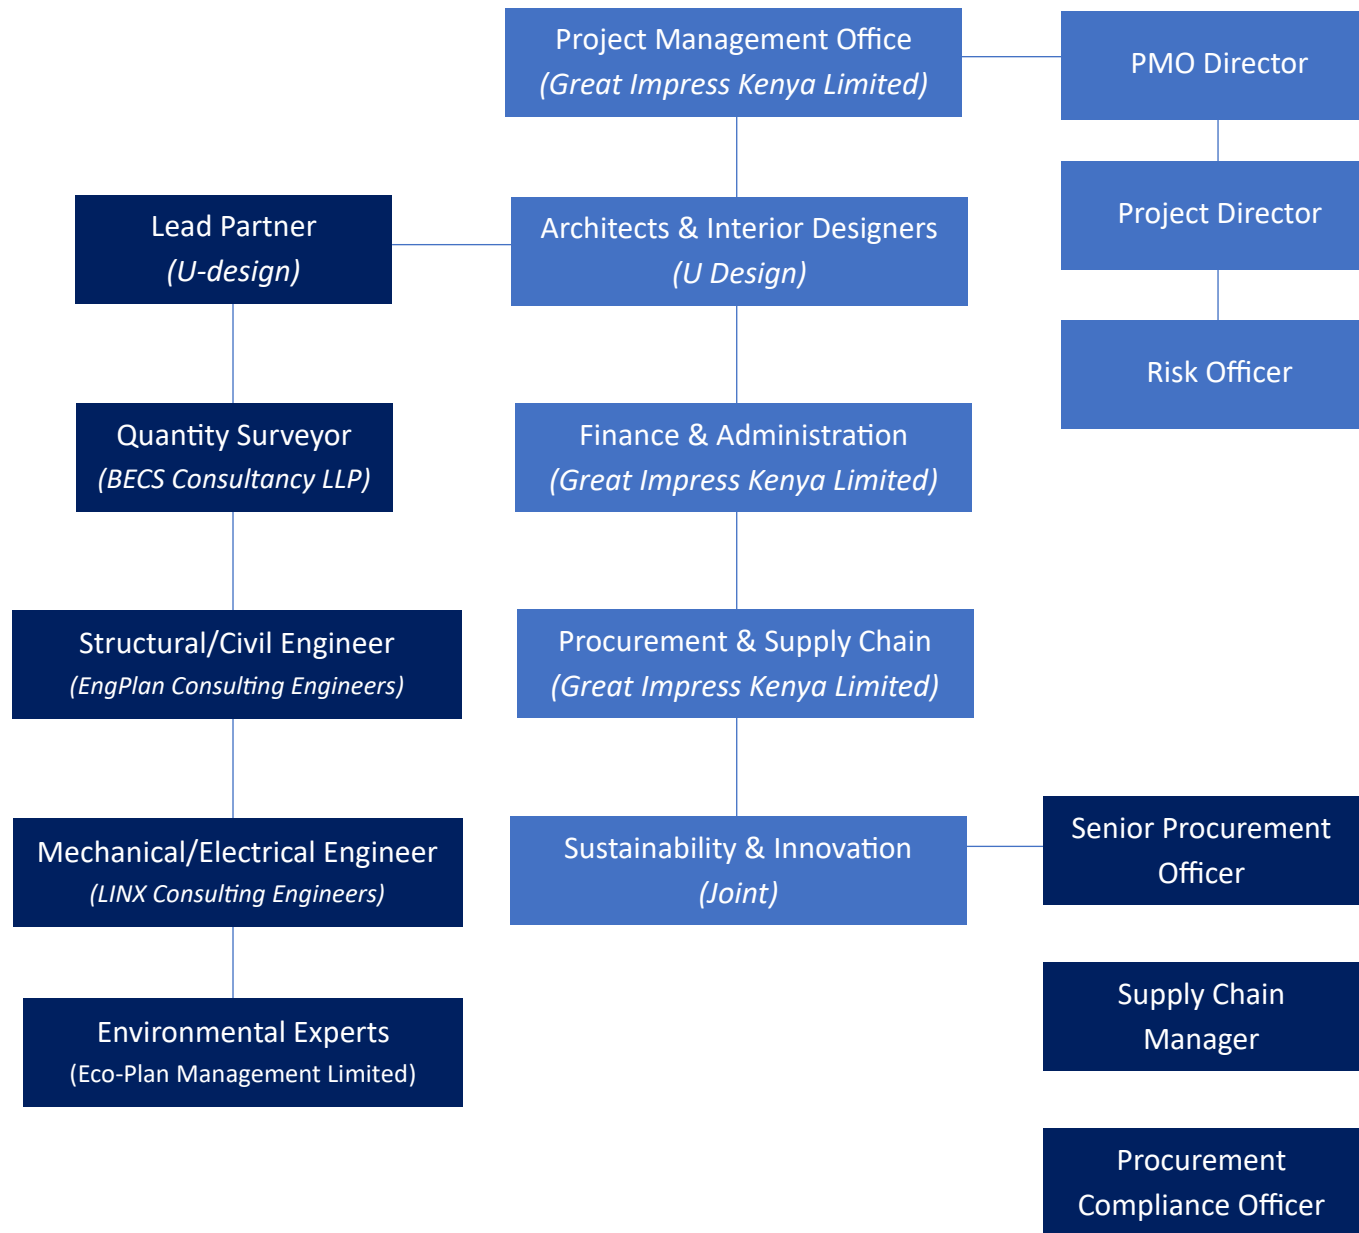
Project Management Office
(Great Impress Kenya Limited)

PMO Director

Project Director

Risk Officer

Lead Partner
(U-design)

Architects & Interior Designers
(U Design)

Quantity Surveyor
(BECS Consultancy LLP)

Finance & Administration
(Great Impress Kenya Limited)

Structural/Civil Engineer
(EngPlan Consulting Engineers)

Procurement & Supply Chain
(Great Impress Kenya Limited)

Mechanical/Electrical Engineer
(LINX Consulting Engineers)

Sustainability & Innovation
(Joint)

Senior Procurement Officer

Environmental Experts
(Eco-Plan Management Limited)

Supply Chain Manager

Procurement Compliance Officer